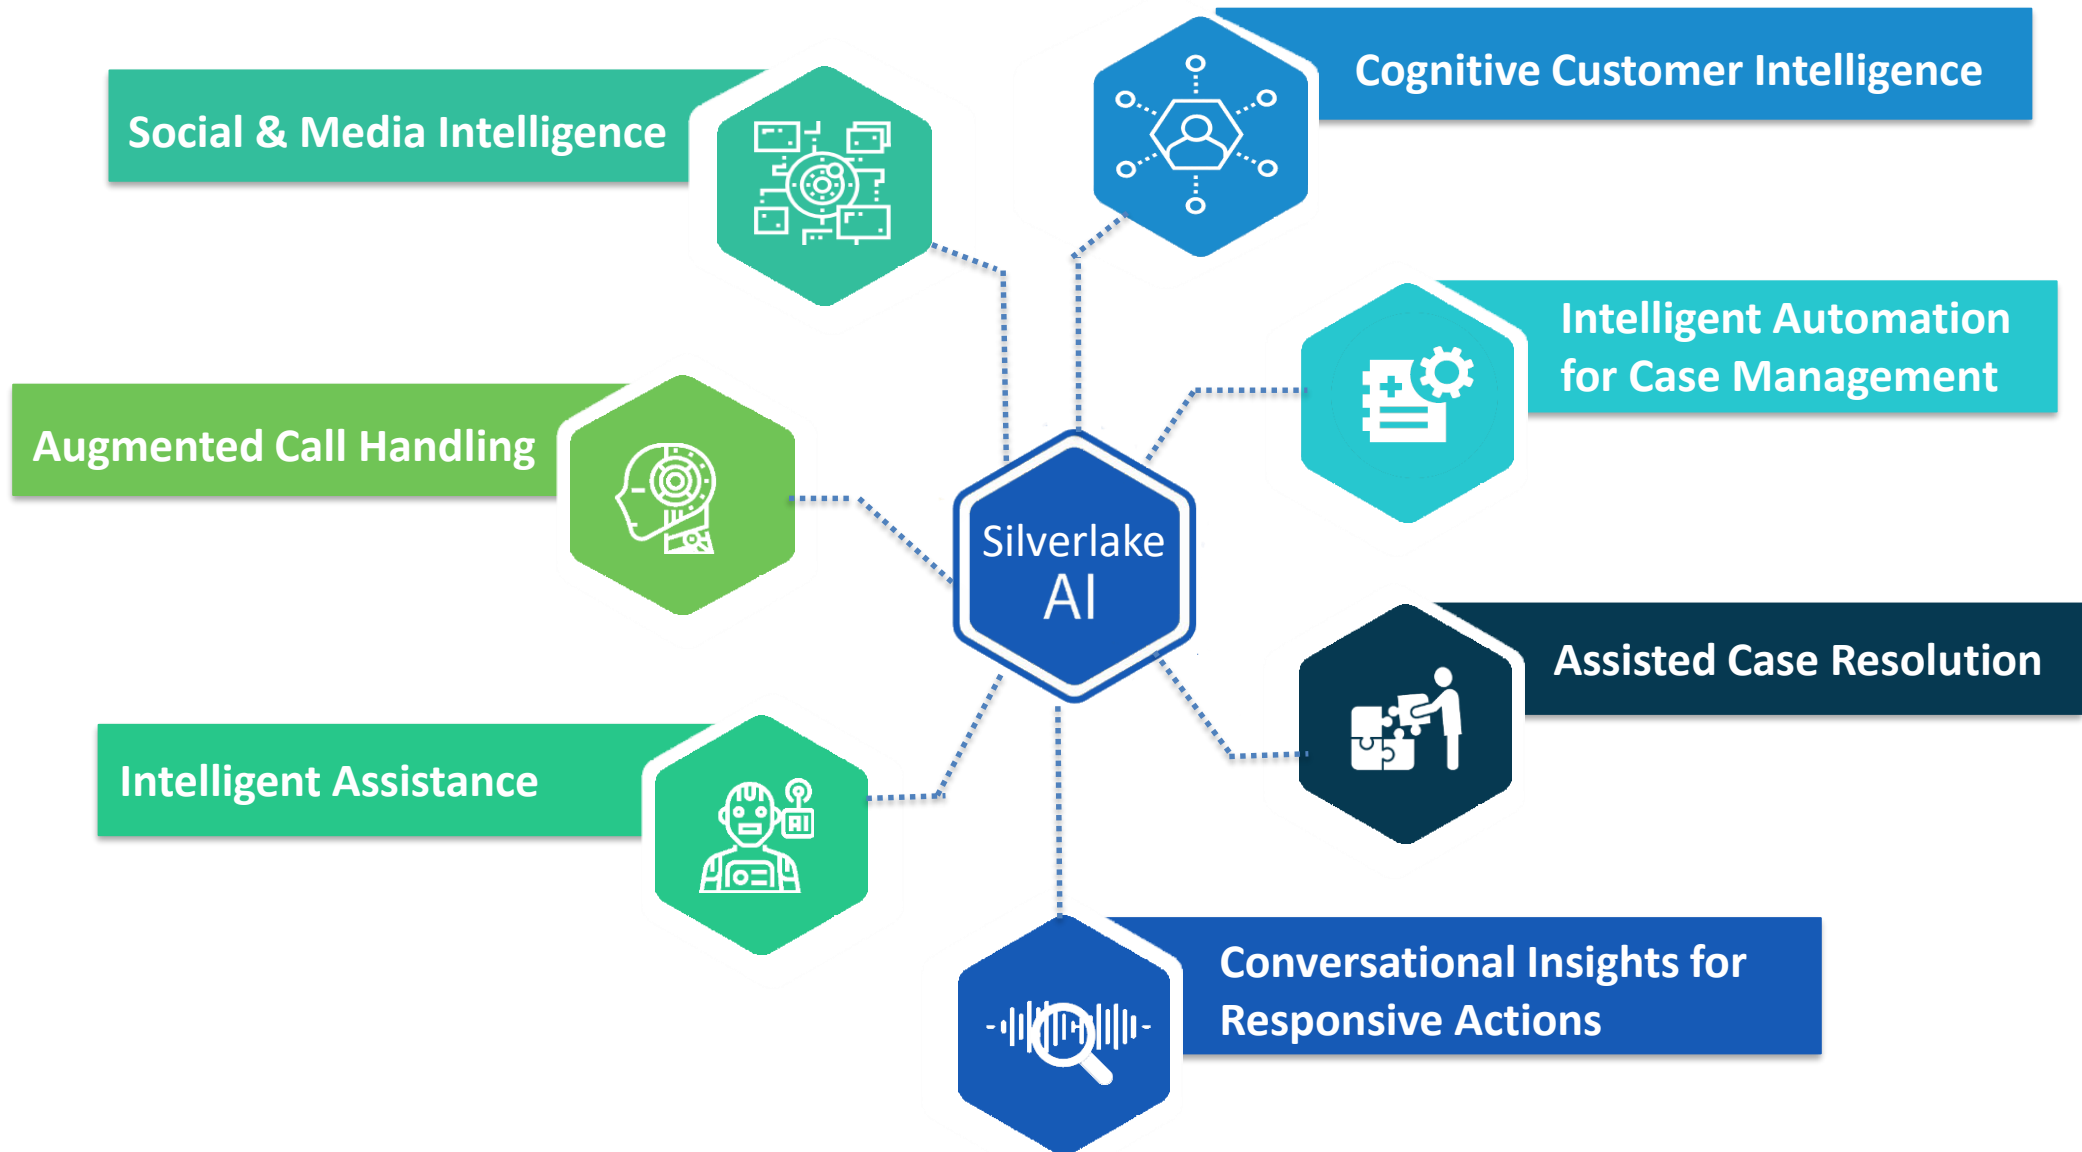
Social & Media Intelligence

Cognitive Customer Intelligence

Intelligent Automation for Case Management

Augmented Call Handling

Silverlake AI

Assisted Case Resolution

Intelligent Assistance

AI

Conversational Insights for Responsive Actions